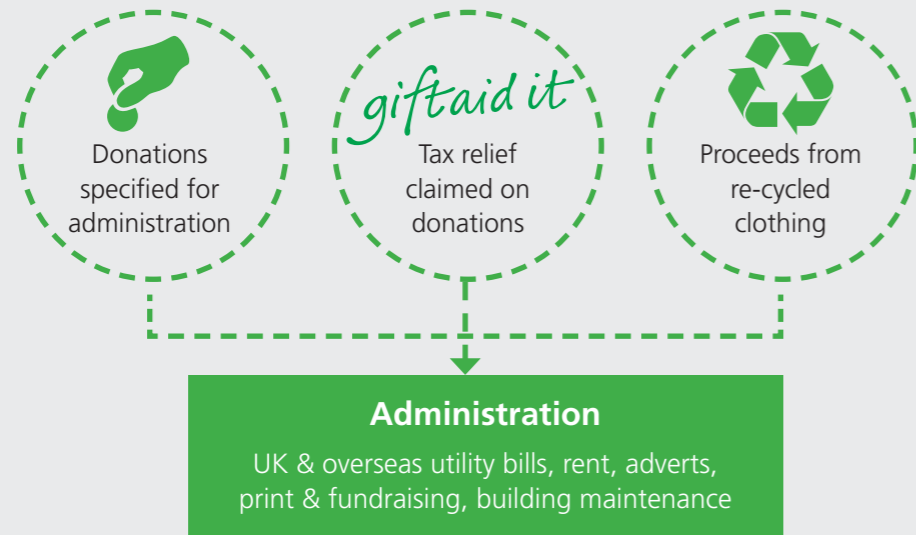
Donations specified for administration

giftaid it

Tax relief claimed on donations

Proceeds from re-cycled clothing

Administration

UK & overseas utility bills, rent, adverts, print & fundraising, building maintenance